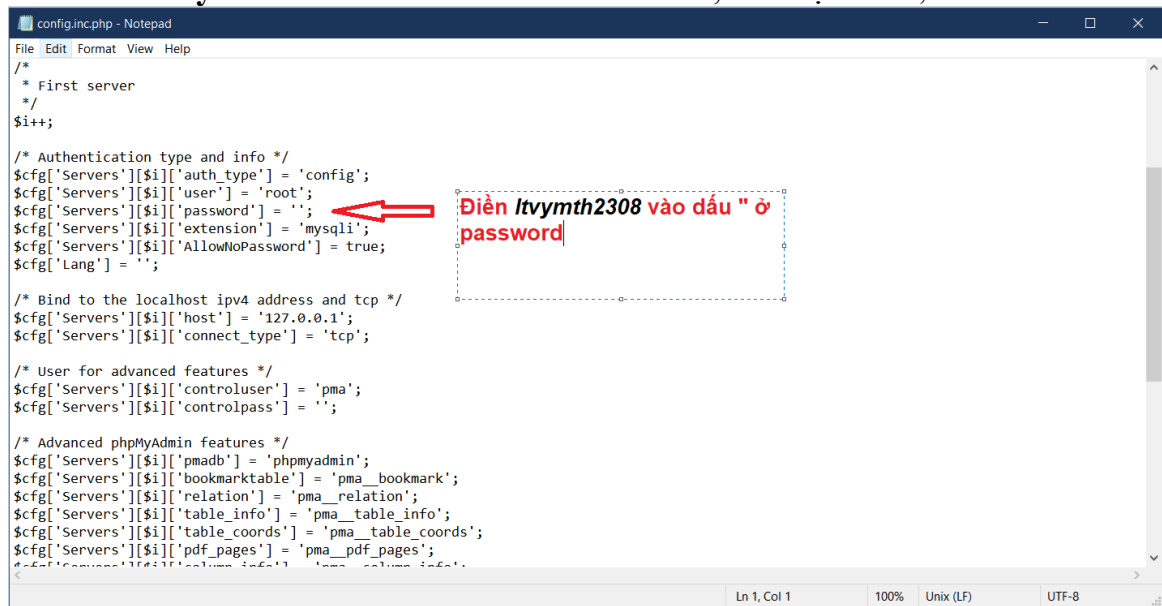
config.inc.php - Notepad
File Edit Format View Help

/*
 * First server
 */
$i++;

/* Authentication type and info */
$cfg['Servers'][$i]['auth_type'] = 'config';
$cfg['Servers'][$i]['user'] = 'root';
$cfg['Servers'][$i]['password'] = '';
$cfg['Servers'][$i]['extension'] = 'mysqli';
$cfg['Servers'][$i]['AllowNoPassword'] = true;
$cfg['Lang'] = '';

/* Bind to the localhost ipv4 address and tcp */
$cfg['Servers'][$i]['host'] = '127.0.0.1';
$cfg['Servers'][$i]['connect_type'] = 'tcp';

/* User for advanced features */
$cfg['Servers'][$i]['controluser'] = 'pma';
$cfg['Servers'][$i]['controlpass'] = '';

/* Advanced phpMyAdmin features */
$cfg['Servers'][$i]['pmadb'] = 'phpmyadmin';
$cfg['Servers'][$i]['bookmarktable'] = 'pma__bookmark';
$cfg['Servers'][$i]['relation'] = 'pma__relation';
$cfg['Servers'][$i]['table_info'] = 'pma__table_info';
$cfg['Servers'][$i]['table_coords'] = 'pma__table_coords';
$cfg['Servers'][$i]['pdf_pages'] = 'pma__pdf_pages';
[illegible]

Điền ltvymth2308 vào dấu '' ở password

Ln 1, Col 1 100% Unix (LF) UTF-8